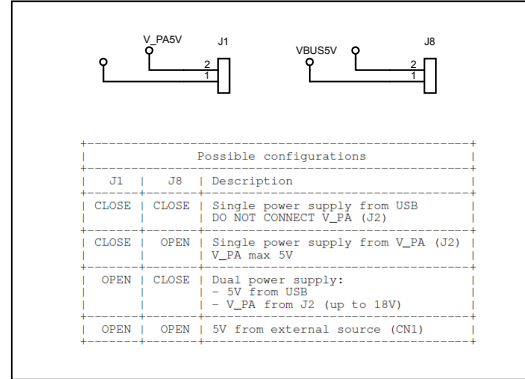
V_PA5V J1
2
1

VBUS5V J8
2
1

Possible configurations

| J1 | J8 | Description |
|---|---|---|
| CLOSE | CLOSE | Single power supply from USB<br>DO NOT CONNECT V_PA (J2) |
| CLOSE | OPEN | Single power supply from V_PA (J2)<br>V_PA max 5V |
| OPEN | CLOSE | Dual power supply:<br>- 5V from USB<br>- V_PA from J2 (up to 18V) |
| OPEN | OPEN | 5V from external source (CN1) |